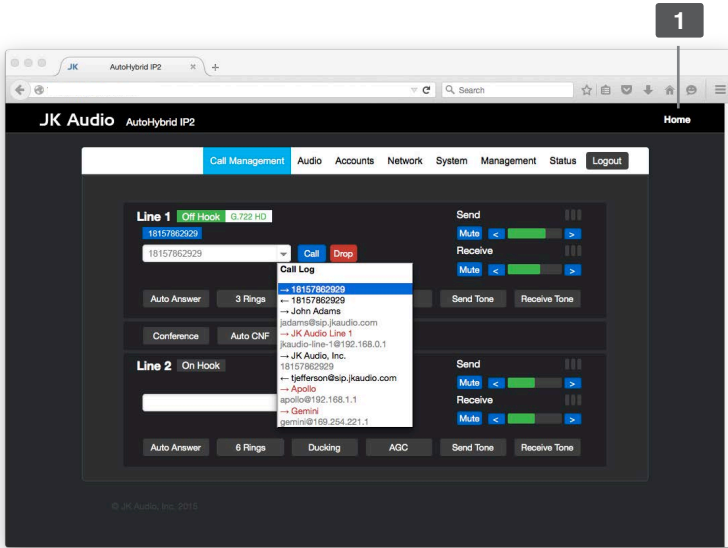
1

JK AutoHybrid IP2 × +

Search

JK Audio AutoHybrid IP2

Home

Call Management Audio Accounts Network System Management Status Logout

Line 1 Off Hook G.722 HD

18157862929

18157862929

Call Drop

Send

Mute < >

Receive

Mute < >

Call Log

→ 18157862929
← 18157862929
→ John Adams
jadams@sip.jkaudio.com
→ JK Audio Line 1
jkaudio-line-1@192.168.0.1
→ JK Audio, Inc.
18157862929
← tjefferson@sip.jkaudio.com
→ Apollo
apollo@192.168.1.1
→ Gemini
gemini@169.254.221.1

Auto Answer 3 Rings Send Tone Receive Tone

Conference Auto CNF

Line 2 On Hook

Send

Mute < >

Receive

Mute < >

Auto Answer 6 Rings Ducking AGC Send Tone Receive Tone

© JK Audio, Inc. 2015